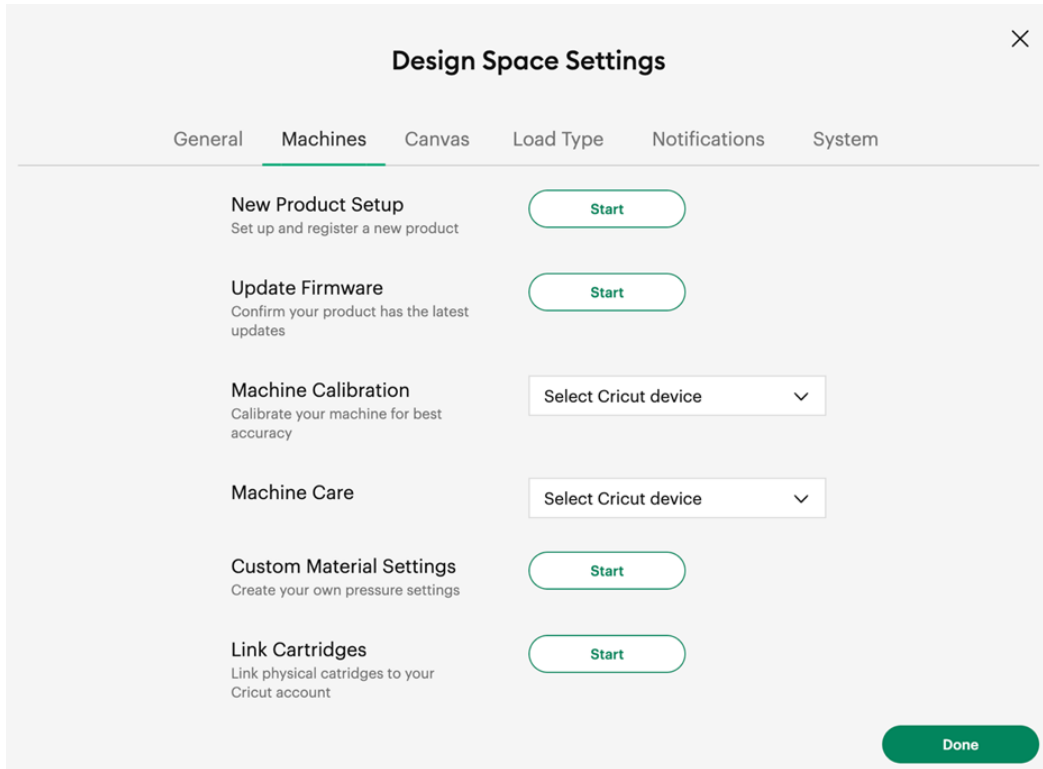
Design Space Settings

×

General Machines Canvas Load Type Notifications System

New Product Setup
Set up and register a new product

Start

Update Firmware
Confirm your product has the latest updates

Start

Machine Calibration
Calibrate your machine for best accuracy

Select Cricut device

Machine Care

Select Cricut device

Custom Material Settings
Create your own pressure settings

Start

Link Cartridges
Link physical catridges to your Cricut account

Start

Done